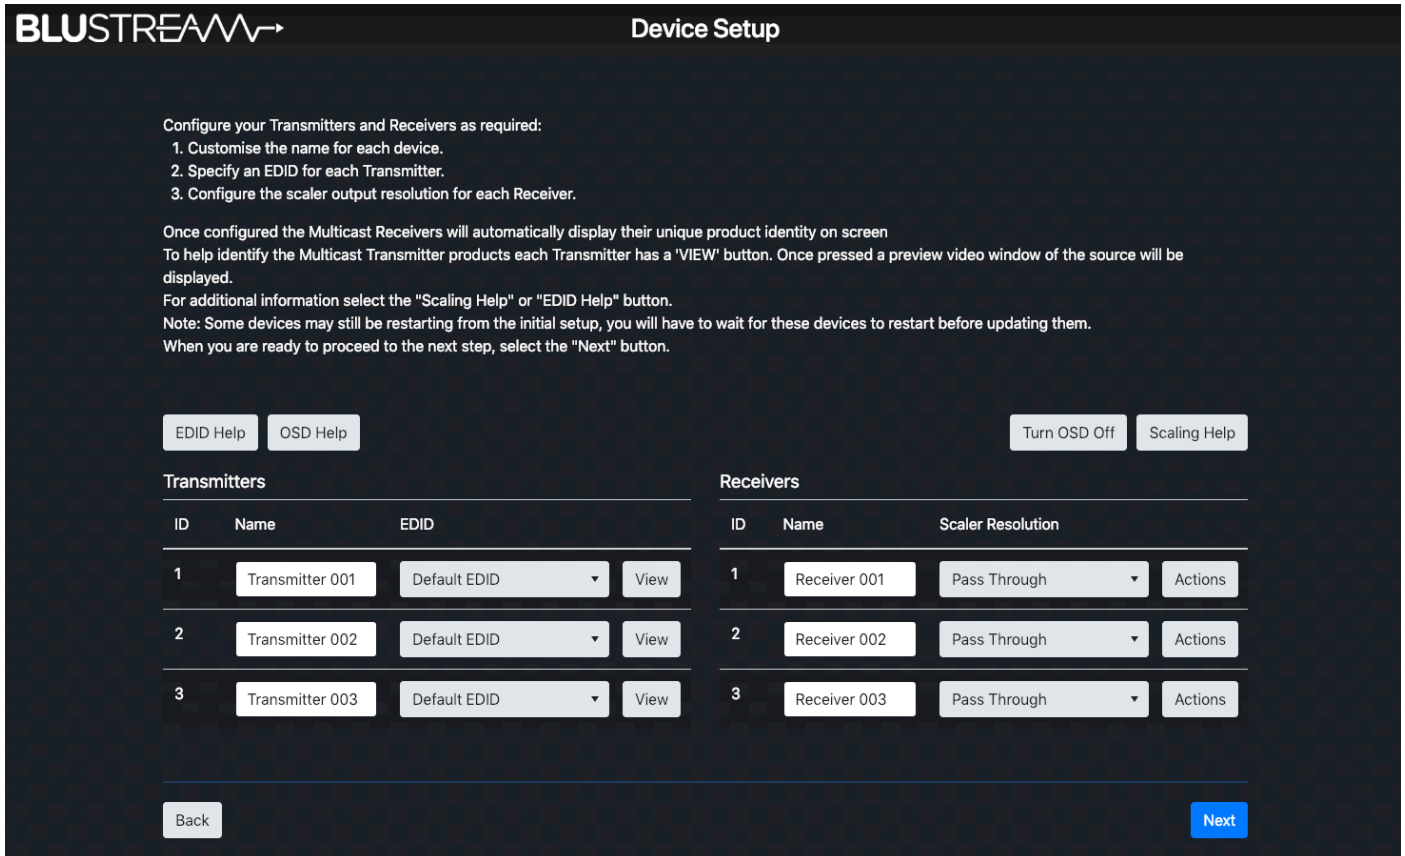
BLUSTREAM

Device Setup

Configure your Transmitters and Receivers as required:
1. Customise the name for each device.
2. Specify an EDID for each Transmitter.
3. Configure the scaler output resolution for each Receiver.

Once configured the Multicast Receivers will automatically display their unique product identity on screen
To help identify the Multicast Transmitter products each Transmitter has a 'VIEW' button. Once pressed a preview video window of the source will be displayed.
For additional information select the "Scaling Help" or "EDID Help" button.
Note: Some devices may still be restarting from the initial setup, you will have to wait for these devices to restart before updating them.
When you are ready to proceed to the next step, select the "Next" button.

EDID Help OSD Help Turn OSD Off Scaling Help

Transmitters

| ID | Name | EDID | |
|---|---|---|---|
| 1 | Transmitter 001 | Default EDID | View |
| 2 | Transmitter 002 | Default EDID | View |
| 3 | Transmitter 003 | Default EDID | View |

Receivers

| ID | Name | Scaler Resolution | |
|---|---|---|---|
| 1 | Receiver 001 | Pass Through | Actions |
| 2 | Receiver 002 | Pass Through | Actions |
| 3 | Receiver 003 | Pass Through | Actions |

Back Next